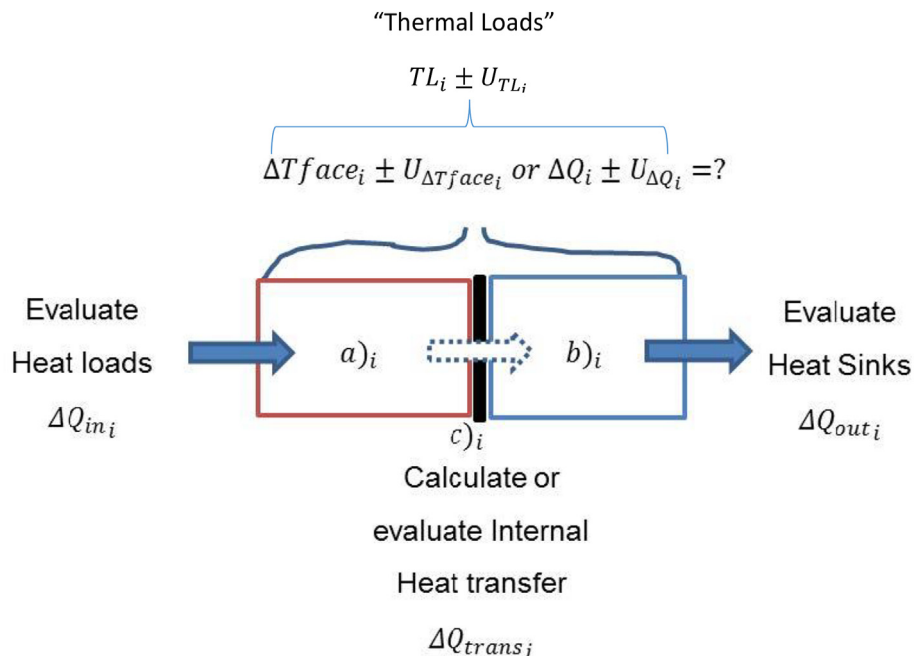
"Thermal Loads"

$TL_i \pm U_{TL_i}$

$\Delta Tface_i \pm U_{\Delta Tface_i}$ or $\Delta Q_i \pm U_{\Delta Q_i} =?$

Evaluate Heat loads $\Delta Q_{in_i}$

$a)_i$

$b)_i$

Evaluate Heat Sinks $\Delta Q_{out_i}$

$c)_i$

Calculate or evaluate Internal Heat transfer $\Delta Q_{trans_i}$